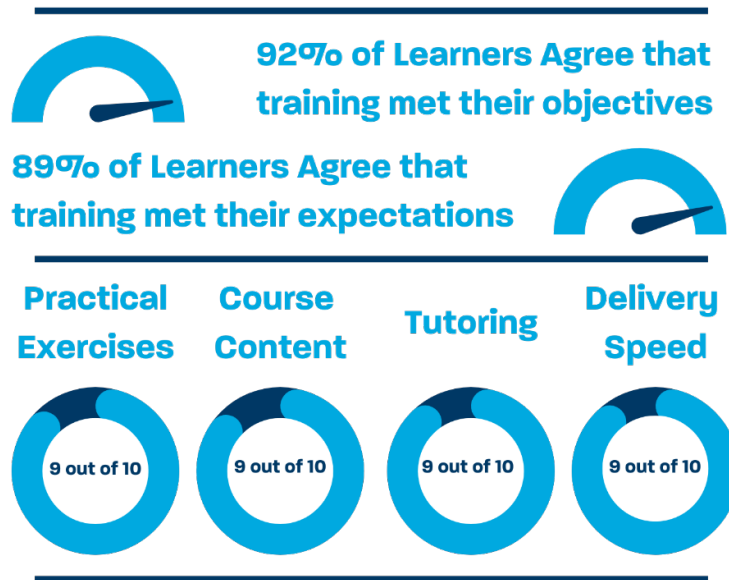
92% of Learners Agree that training met their objectives

89% of Learners Agree that training met their expectations

Practical Exercises

9 out of 10

Course Content

9 out of 10

Tutoring

9 out of 10

Delivery Speed

9 out of 10